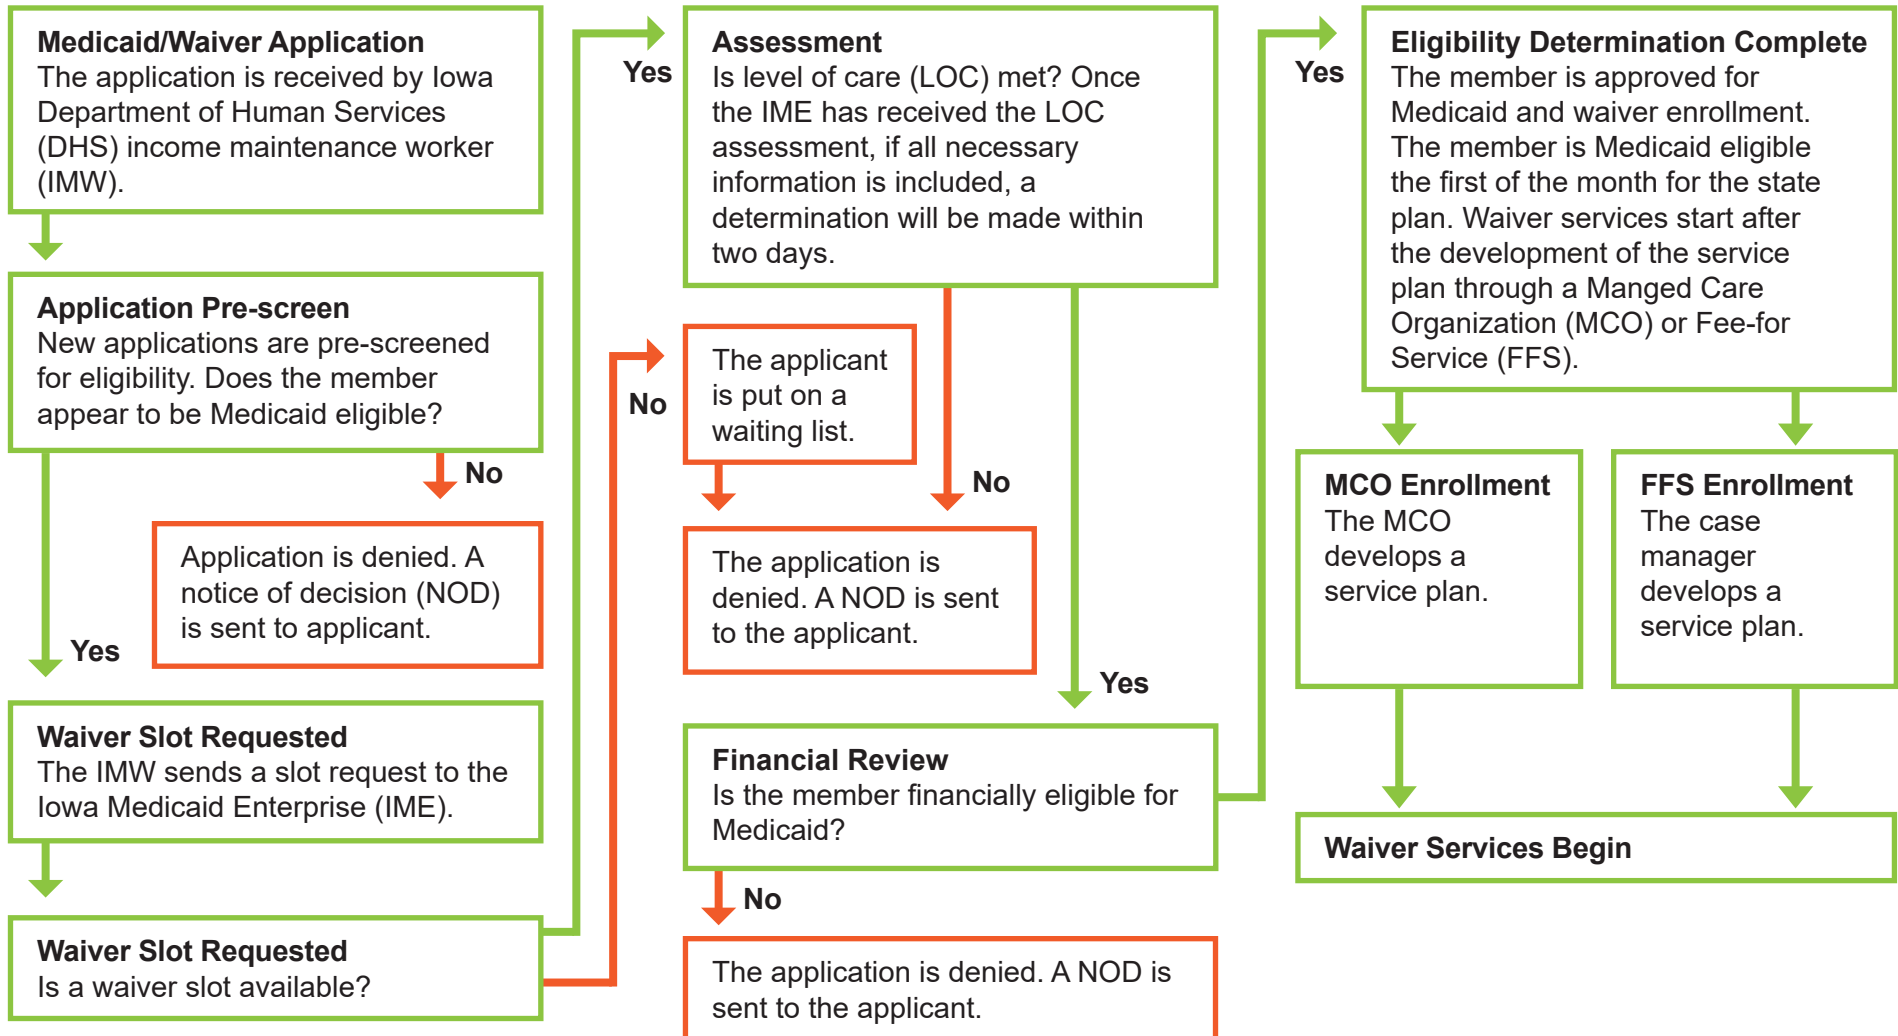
**Medicaid/Waiver Application**
The application is received by Iowa Department of Human Services (DHS) income maintenance worker (IMW).

**Application Pre-screen**
New applications are pre-screened for eligibility. Does the member appear to be Medicaid eligible?

No

Application is denied. A notice of decision (NOD) is sent to applicant.

Yes

**Waiver Slot Requested**
The IMW sends a slot request to the Iowa Medicaid Enterprise (IME).

**Waiver Slot Requested**
Is a waiver slot available?

Yes

No

**Assessment**
Is level of care (LOC) met? Once the IME has received the LOC assessment, if all necessary information is included, a determination will be made within two days.

The applicant is put on a waiting list.

No

The application is denied. A NOD is sent to the applicant.

Yes

**Financial Review**
Is the member financially eligible for Medicaid?

No

The application is denied. A NOD is sent to the applicant.

Yes

**Eligibility Determination Complete**
The member is approved for Medicaid and waiver enrollment. The member is Medicaid eligible the first of the month for the state plan. Waiver services start after the development of the service plan through a Manged Care Organization (MCO) or Fee-for Service (FFS).

**MCO Enrollment**
The MCO develops a service plan.

**FFS Enrollment**
The case manager develops a service plan.

**Waiver Services Begin**